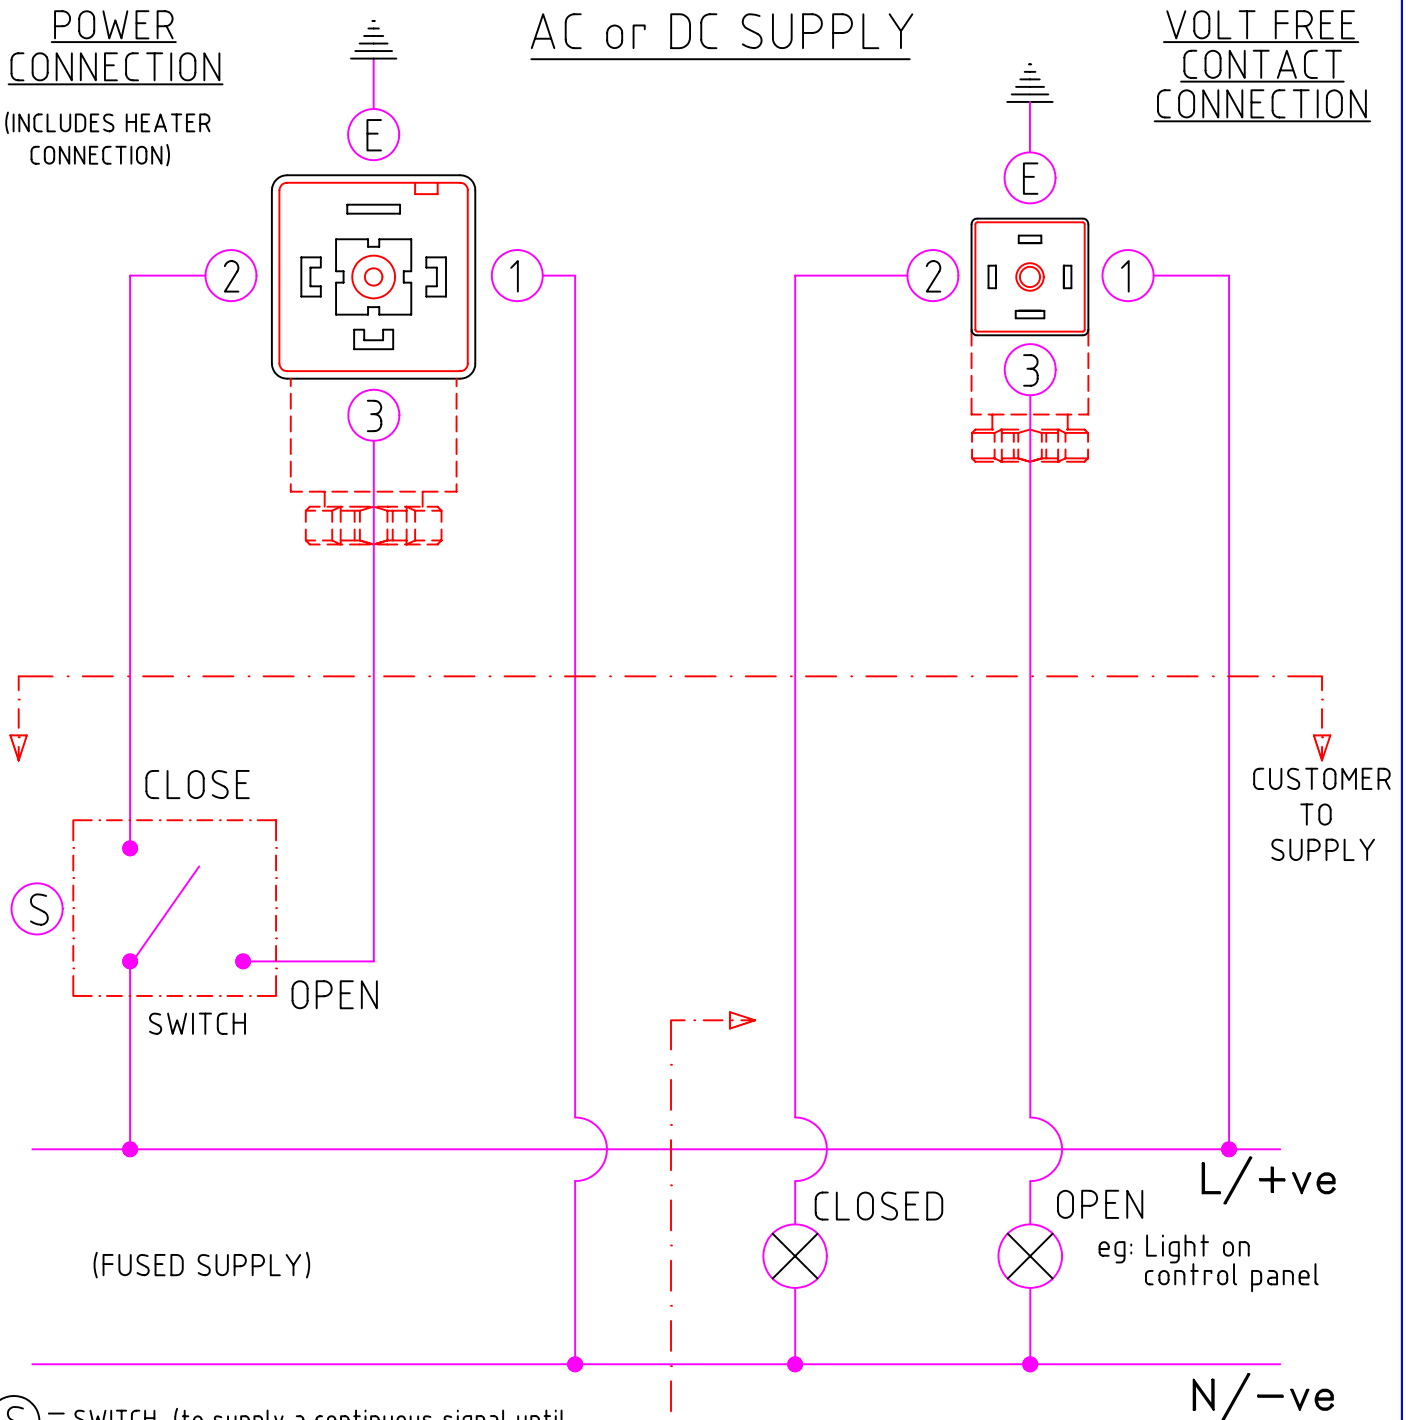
POWER CONNECTION

(INCLUDES HEATER CONNECTION)

AC or DC SUPPLY

VOLT FREE CONTACT CONNECTION

E

E

2

1

2

1

3

3

CLOSE

S

OPEN

SWITCH

CUSTOMER TO SUPPLY

CLOSED

OPEN

L/+ve

eg: Light on control panel

(FUSED SUPPLY)

N/−ve

S = SWITCH (to supply a continuous signal until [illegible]